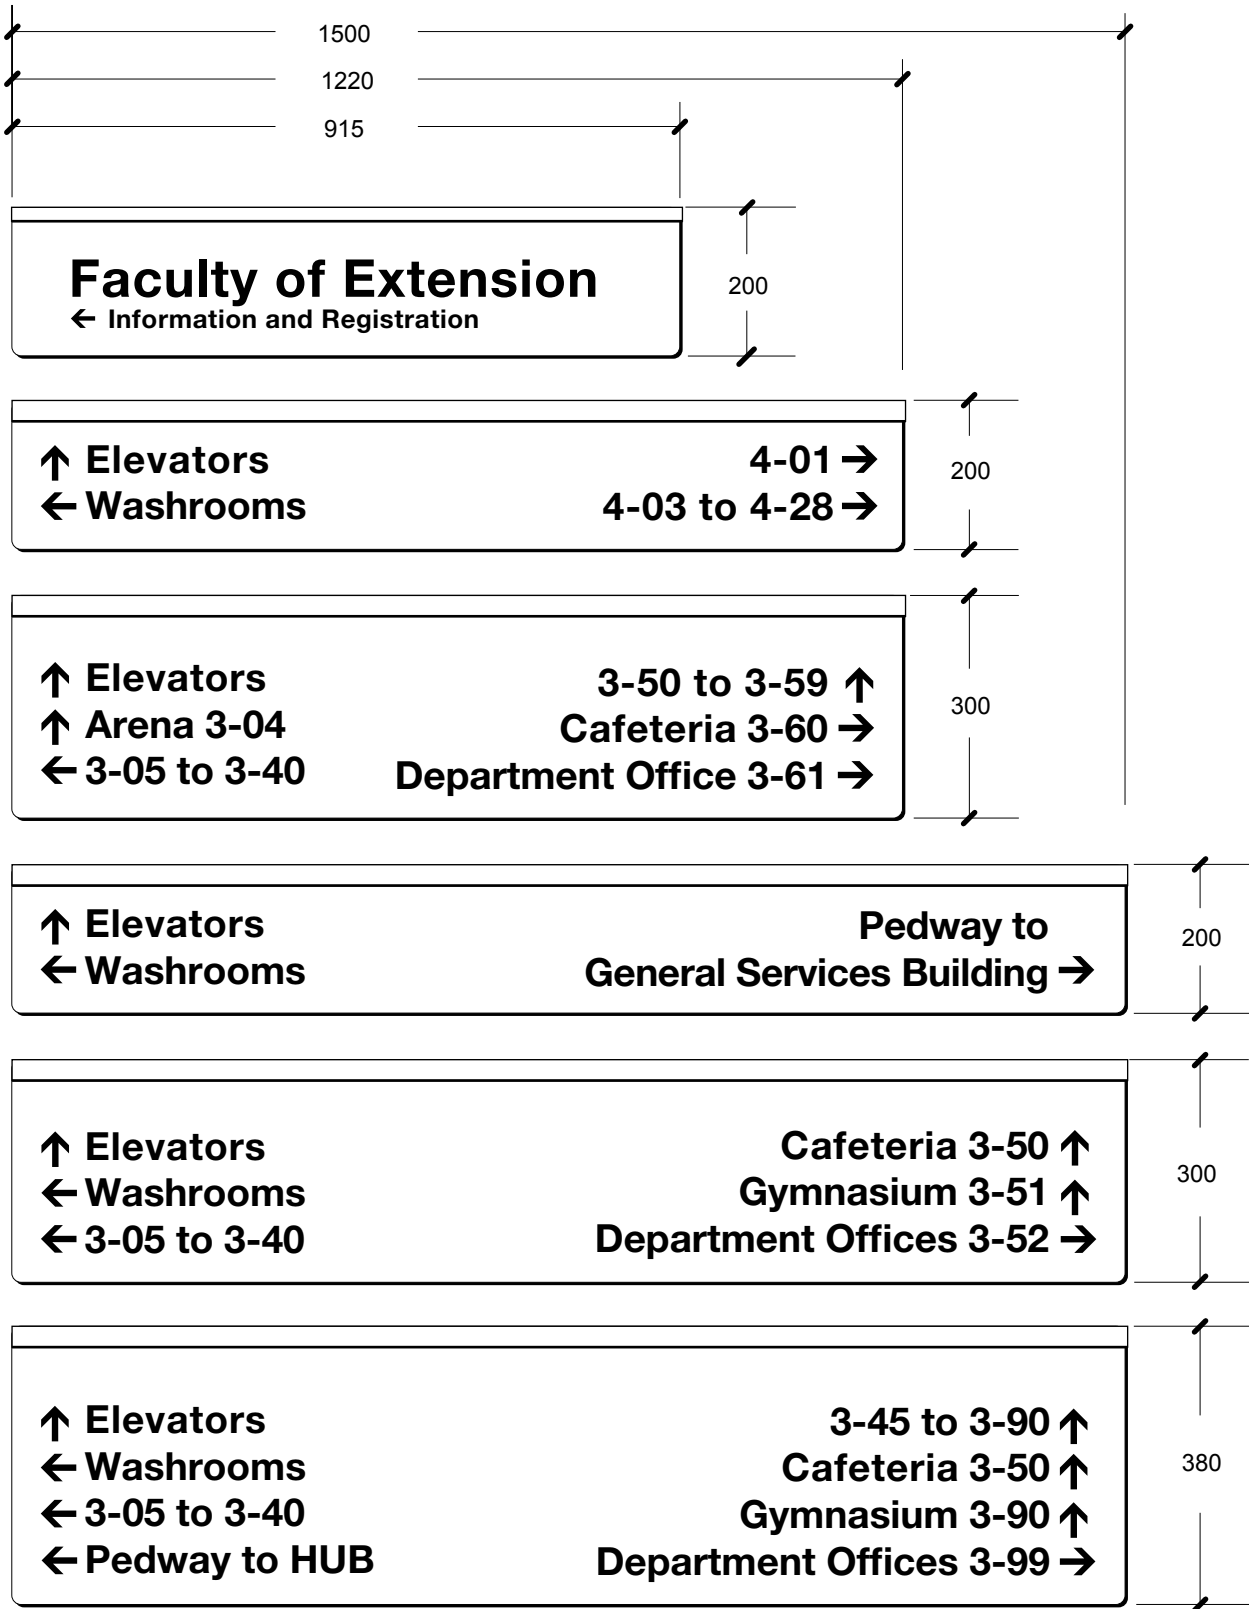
1500

1220

915

Faculty of Extension
← Information and Registration

200

↑ Elevators
← Washrooms

4-01 →
4-03 to 4-28 →

200

↑ Elevators
↑ Arena 3-04
← 3-05 to 3-40

3-50 to 3-59 ↑
Cafeteria 3-60 →
Department Office 3-61 →

300

↑ Elevators
← Washrooms

Pedway to
General Services Building →

200

↑ Elevators
← Washrooms
← 3-05 to 3-40

Cafeteria 3-50 ↑
Gymnasium 3-51 ↑
Department Offices 3-52 →

300

↑ Elevators
← Washrooms
← 3-05 to 3-40
← Pedway to HUB

3-45 to 3-90 ↑
Cafeteria 3-50 ↑
Gymnasium 3-90 ↑
Department Offices 3-99 →

380